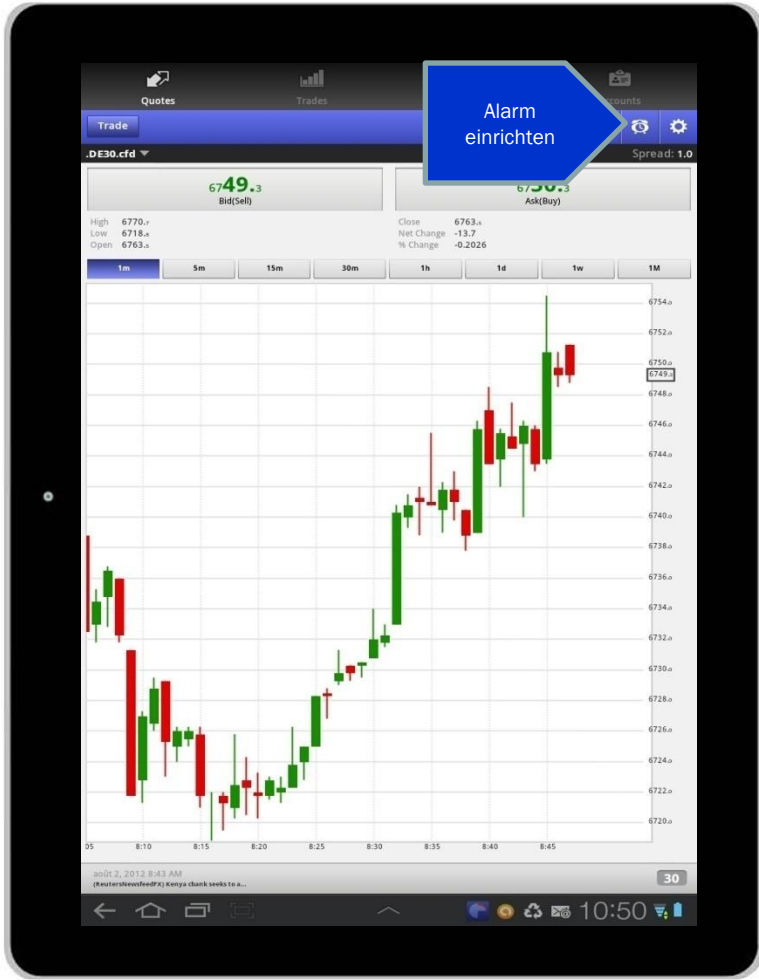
Quotes

Trades

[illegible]ccounts

Trade

Alarm einrichten

.DE30.cfd

Spread: 1.0

6749.3
Bid(Sell)

67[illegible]
Ask(Buy)

High 6770.7
Low 6718.8
Open 6763.5

Close 6763.6
Net Change -13.7
% Change -0.2026

| 1m | 5m | 15m | 30m | 1h | 1d | 1w | 1M |
|---|---|---|---|---|---|---|---|

6754.0
6752.0
6750.0
6749.3
6748.0
6746.0
6744.0
6742.0
6740.0
6738.0
6736.0
6734.0
6732.0
6730.0
6728.0
6726.0
6724.0
6722.0
6720.0

05 8:10 8:15 8:20 8:25 8:30 8:35 8:40 8:45

août 2, 2012 8:43 AM
(ReutersNewsfeedFX) Kenya cbank seeks to a...

30

10:50